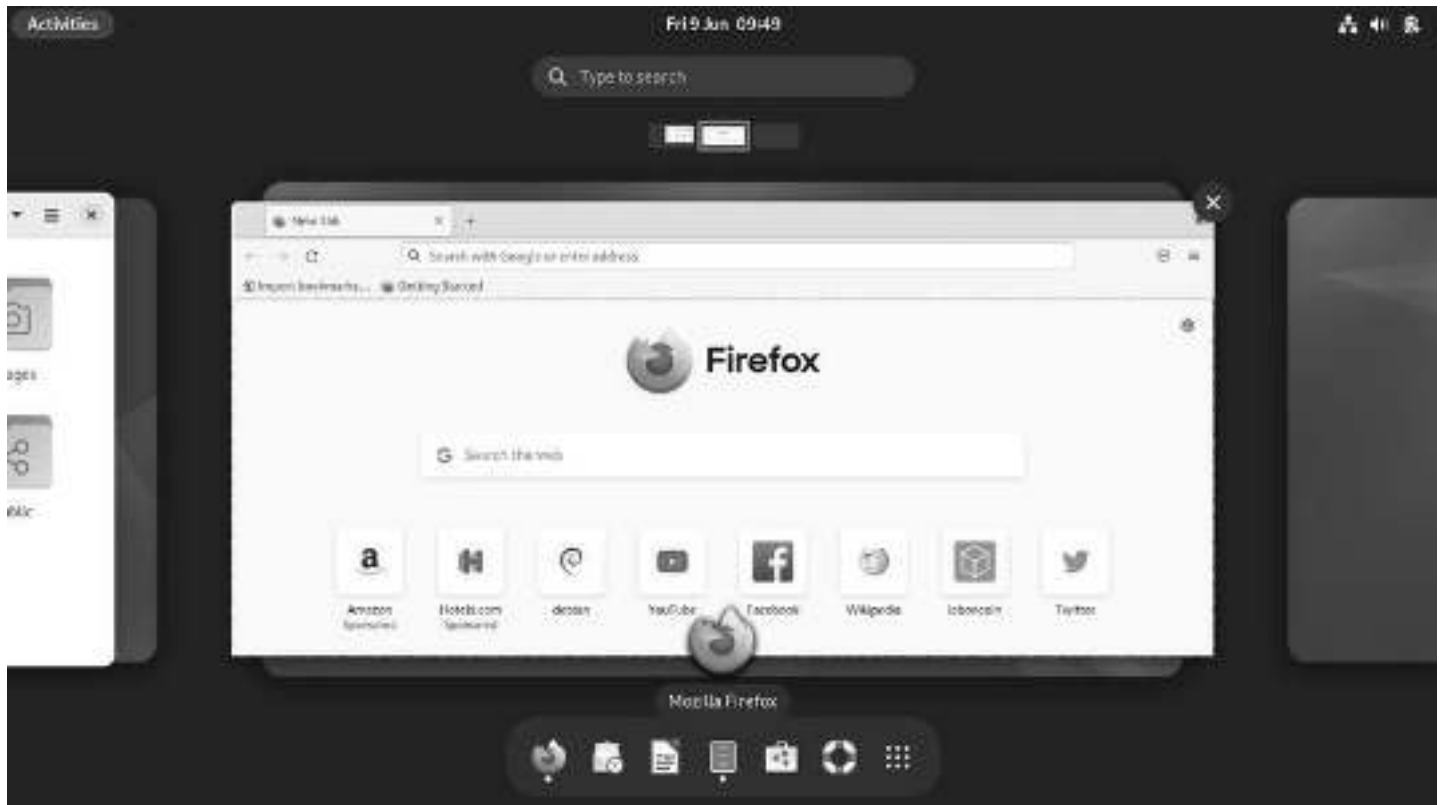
Activities

Fri 9 Jun 09:49

Type to search

New Tab

Search with Google or enter address

Import bookmarks... Getting Started

ages

blic

Firefox

Search the web

a

Amazon
Sponsored

Hotels.com
Sponsored

debian

YouTube

Facebook

Wikipedia

leboncoin

Twitter

Mozilla Firefox